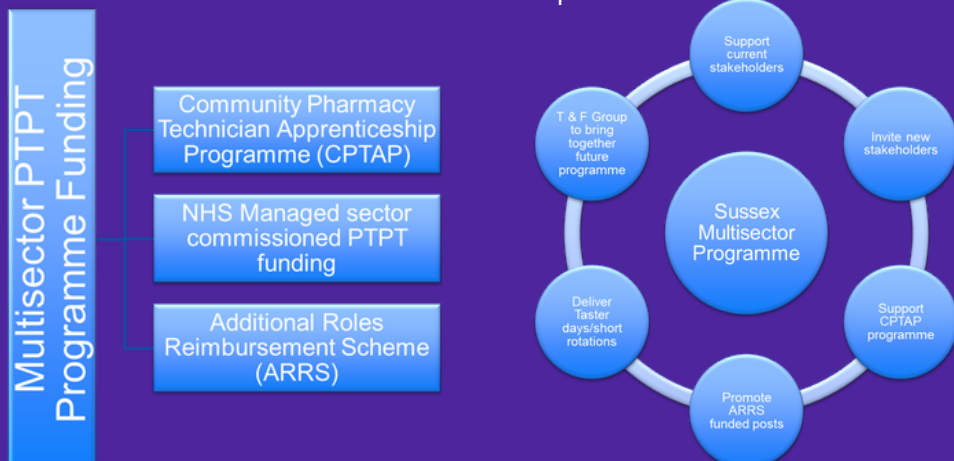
Multisector PTPT Programme Funding

Community Pharmacy Technician Apprenticeship Programme (CPTAP)

NHS Managed sector commissioned PTPT funding

Additional Roles Reimbursement Scheme (ARRS)

Sussex Multisector Programme

Support current stakeholders

Invite new stakeholders

Support CPTAP programme

Promote ARRS funded posts

Deliver Taster days/short rotations

T & F Group to bring together future programme